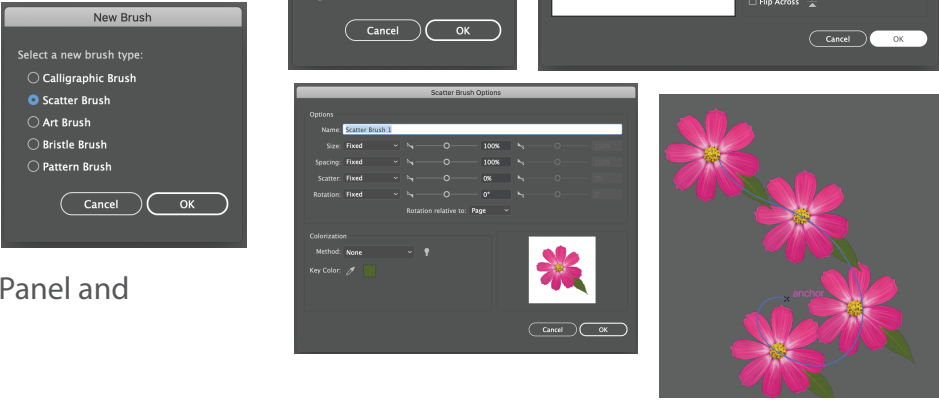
New Brush

Select a new brush type:

Calligraphic Brush

Scatter Brush

Art Brush

Bristle Brush

Pattern Brush

Cancel OK

Panel and

Cancel OK

Flip Across

Cancel OK

Scatter Brush Options

Options

Name: Scatter Brush 1

Size: Fixed 100%

Spacing: Fixed 100%

Scatter: Fixed 0%

Rotation: Fixed 0°

Rotation relative to: Page

Colorization

Method: None

Key Color:

Cancel OK

anchor